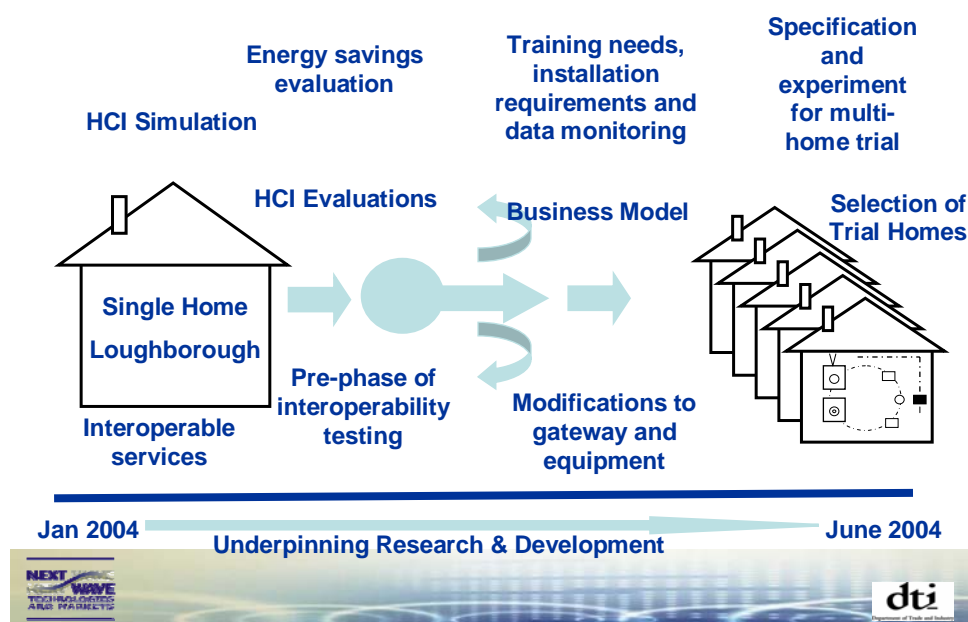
HCI Simulation

Energy savings evaluation

Training needs, installation requirements and data monitoring

Specification and experiment for multi-home trial

HCI Evaluations

Business Model

Selection of Trial Homes

Single Home Loughborough

Interoperable services

Pre-phase of interoperability testing

Modifications to gateway and equipment

Jan 2004

June 2004

Underpinning Research & Development

NEXT WAVE TECHNOLOGIES AND MARKETS

dti
Department of Trade and Industry